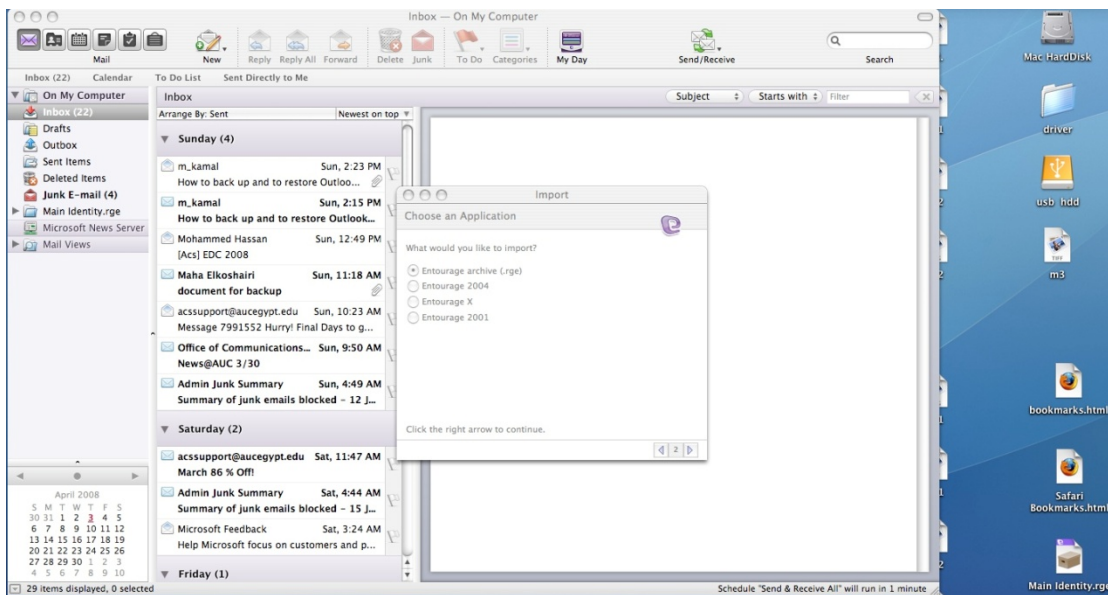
Inbox — On My Computer

Mail

New

Reply

Reply All

Forward

Delete

Junk

To Do

Categories

My Day

Send/Receive

Search

Inbox (22)

Calendar

To Do List

Sent Directly to Me

On My Computer

Inbox (22)

Drafts

Outbox

Sent Items

Deleted Items

Junk E-mail (4)

Main Identity.rge

Microsoft News Server

Mail Views

Inbox

Subject

Starts with

Filter

Arrange By: Sent

Newest on top

Sunday (4)

m_kamal Sun, 2:23 PM
How to back up and to restore Outloo...

m_kamal Sun, 2:15 PM
How to back up and to restore Outlook...

Mohammed Hassan Sun, 12:49 PM
[Acs] EDC 2008

Maha Elkoshairi Sun, 11:18 AM
document for backup

acssupport@aucegypt.edu Sun, 10:23 AM
Message 7991552 Hurry! Final Days to g...

Office of Communications... Sun, 9:50 AM
News@AUC 3/30

Admin Junk Summary Sun, 4:49 AM
Summary of junk emails blocked - 12 J...

Saturday (2)

acssupport@aucegypt.edu Sat, 11:47 AM
March 86 % Off!

Admin Junk Summary Sat, 4:44 AM
Summary of junk emails blocked - 15 J...

Microsoft Feedback Sat, 3:24 AM
Help Microsoft focus on customers and p...

Friday (1)

Import

Choose an Application

What would you like to import?

Entourage archive (.rge)

Entourage 2004

Entourage X

Entourage 2001

Click the right arrow to continue.

2

April 2008
S M T W T F S
30 31 1 2 3 4 5
6 7 8 9 10 11 12
13 14 15 16 17 18 19
20 21 22 23 24 25 26
27 28 29 30 1 2 3
4 5 6 7 8 9 10

29 items displayed, 0 selected

Schedule "Send & Receive All" will run in 1 minute

Mac HardDisk

driver

usb hdd

m3

bookmarks.html

Safari Bookmarks.html

Main Identity.rge